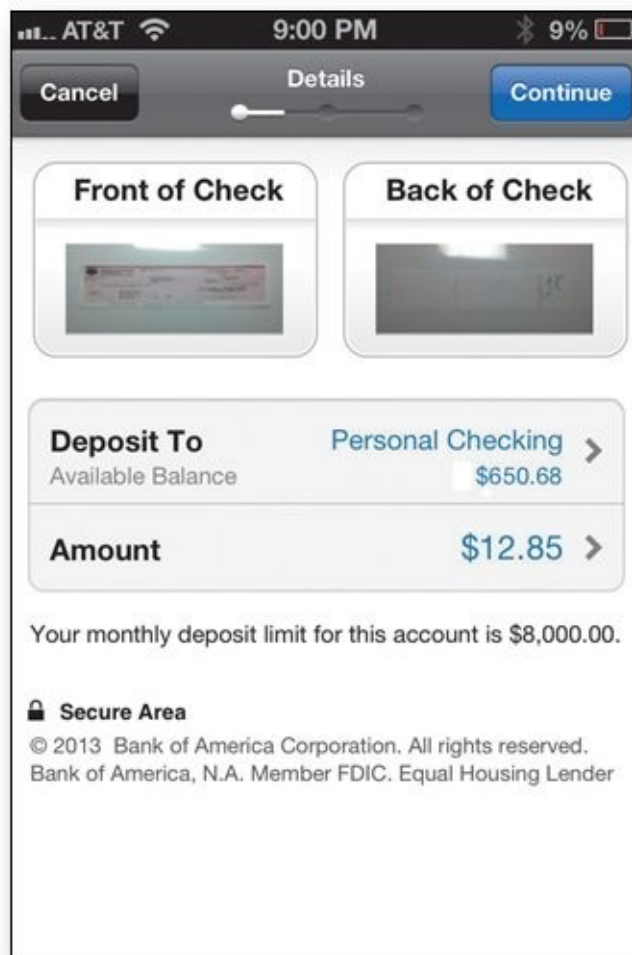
AT&T 9:00 PM 9%

Cancel Details Continue

Front of Check

Back of Check

Deposit To
Available Balance

Personal Checking
$650.68

Amount $12.85

Your monthly deposit limit for this account is $8,000.00.

Secure Area

© 2013 Bank of America Corporation. All rights reserved. Bank of America, N.A. Member FDIC. Equal Housing Lender